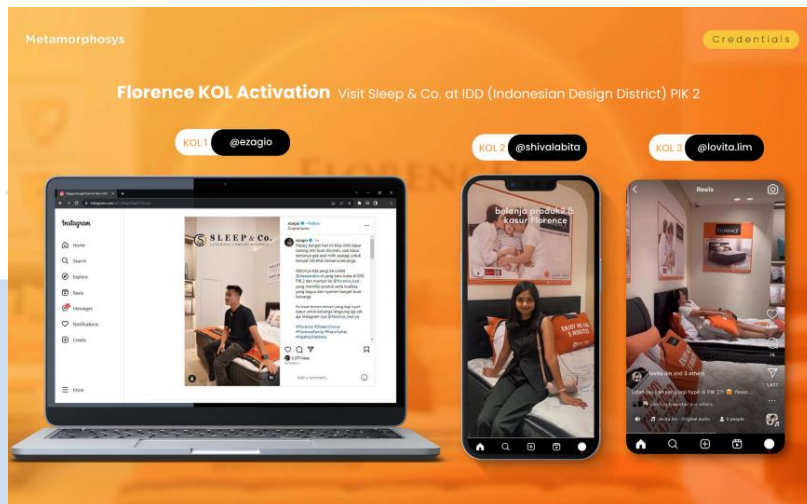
Metamorphosys

Credentials

Florence KOL Activation Visit Sleep & Co. at IDD (Indonesian Design District) PIK 2

KOL 1 @ezagio

KOL 2 @shivalabita

KOL 3 @lovita.lim

Instagram

Home

Search

Explore

Reels

Messages

Notifications

Create

More

SLEEP & Co.

ezagio • Follow

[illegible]

Add a comment...

belanja produk2 &
kasur Florence

Reels

lovita.lim and 3 others

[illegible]

lovita.lim • Original audio

5 people